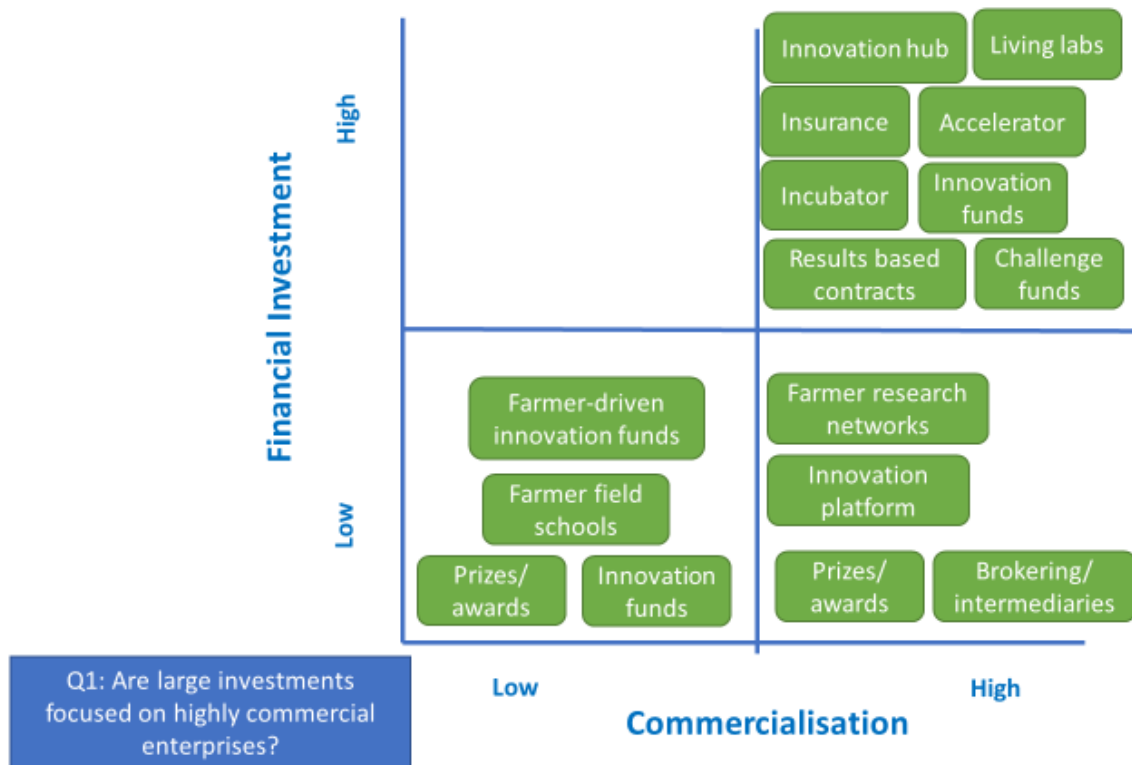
Financial Investment

High

Innovation hub

Living labs

Insurance

Accelerator

Incubator

Innovation funds

Results based contracts

Challenge funds

Low

Farmer-driven innovation funds

Farmer field schools

Prizes/ awards

Innovation funds

Farmer research networks

Innovation platform

Prizes/ awards

Brokering/ intermediaries

Q1: Are large investments focused on highly commercial enterprises?

Low

High

Commercialisation